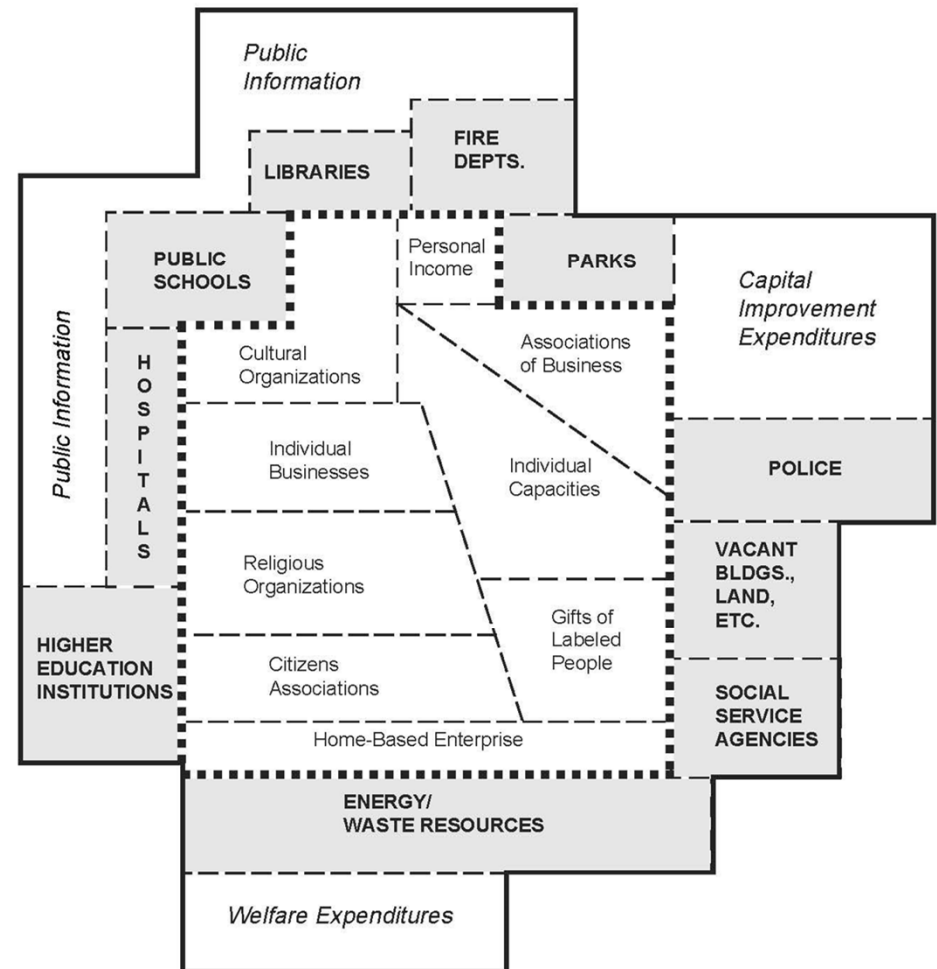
Public Information

LIBRARIES

FIRE DEPTS.

PUBLIC SCHOOLS

Personal Income

PARKS

Capital Improvement Expenditures

Public Information

HOSPITALS

Cultural Organizations

Associations of Business

Individual Businesses

Individual Capacities

POLICE

Religious Organizations

VACANT BLDGS., LAND, ETC.

Gifts of Labeled People

HIGHER EDUCATION INSTITUTIONS

Citizens Associations

SOCIAL SERVICE AGENCIES

Home-Based Enterprise

ENERGY/ WASTE RESOURCES

Welfare Expenditures